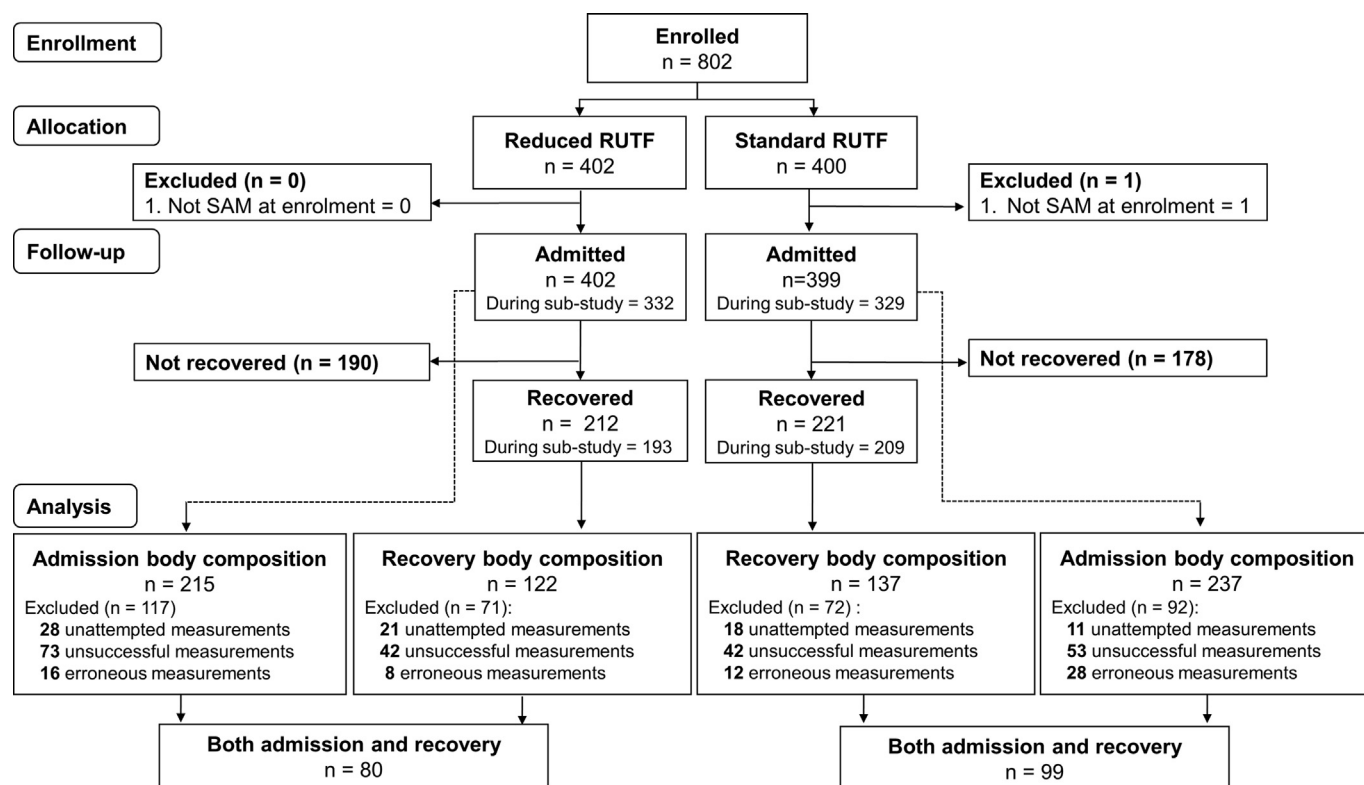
Enrollment

Enrolled
n = 802

Allocation

Reduced RUTF
n = 402

Standard RUTF
n = 400

Excluded (n = 0)
1. Not SAM at enrolment = 0

Excluded (n = 1)
1. Not SAM at enrolment = 1

Follow-up

Admitted
n = 402
During sub-study = 332

Admitted
n=399
During sub-study = 329

Not recovered (n = 190)

Not recovered (n = 178)

Recovered
n = 212
During sub-study = 193

Recovered
n = 221
During sub-study = 209

Analysis

Admission body composition
n = 215
Excluded (n = 117)
28 unattempted measurements
73 unsuccessful measurements
16 erroneous measurements

Recovery body composition
n = 122
Excluded (n = 71):
21 unattempted measurements
42 unsuccessful measurements
8 erroneous measurements

Recovery body composition
n = 137
Excluded (n = 72) :
18 unattempted measurements
42 unsuccessful measurements
12 erroneous measurements

Admission body composition
n = 237
Excluded (n = 92):
11 unattempted measurements
53 unsuccessful measurements
28 erroneous measurements

Both admission and recovery
n = 80

Both admission and recovery
n = 99